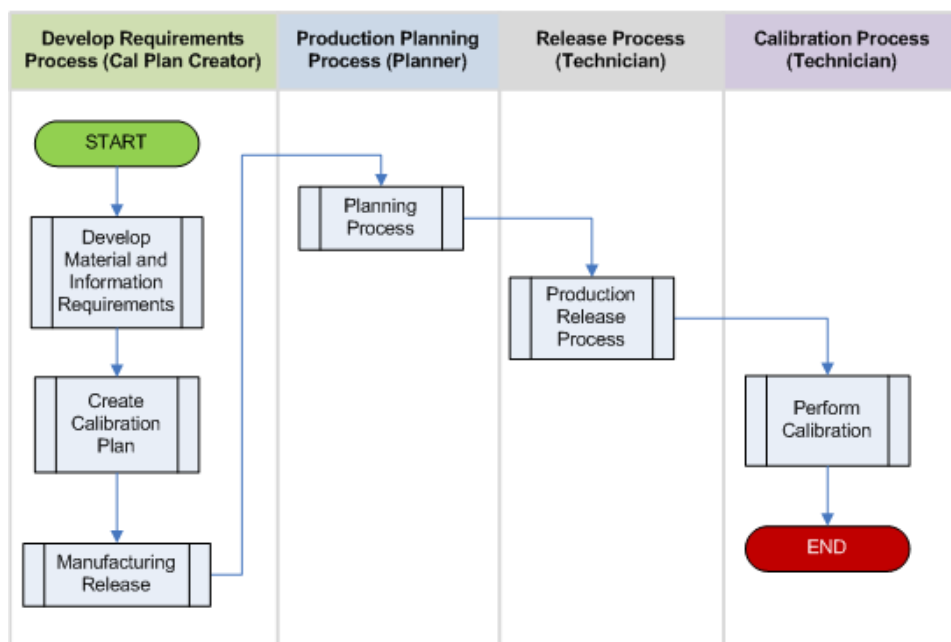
Develop Requirements Process (Cal Plan Creator)

Production Planning Process (Planner)

Release Process (Technician)

Calibration Process (Technician)

START

Develop Material and Information Requirements

Create Calibration Plan

Manufacturing Release

Planning Process

Production Release Process

Perform Calibration

END